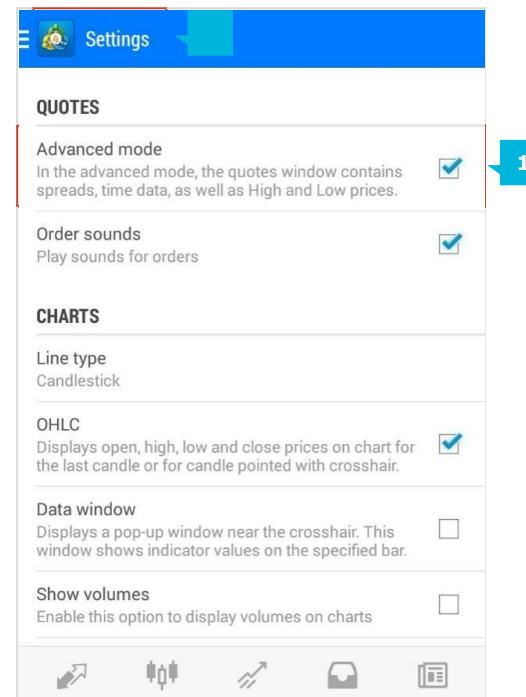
Settings

QUOTES

Advanced mode
In the advanced mode, the quotes window contains spreads, time data, as well as High and Low prices.

1

Order sounds
Play sounds for orders

CHARTS

Line type
Candlestick

OHLC
Displays open, high, low and close prices on chart for the last candle or for candle pointed with crosshair.

Data window
Displays a pop-up window near the crosshair. This window shows indicator values on the specified bar.

Show volumes
Enable this option to display volumes on charts